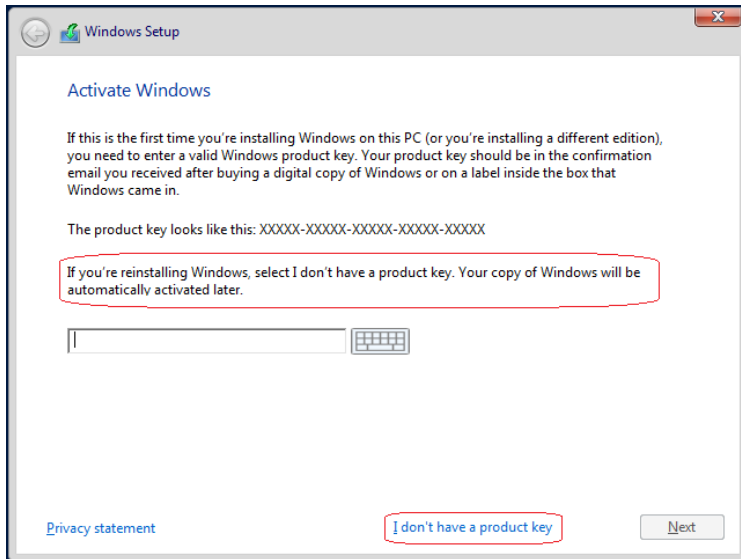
Windows Setup

Activate Windows

If this is the first time you're installing Windows on this PC (or you're installing a different edition), you need to enter a valid Windows product key. Your product key should be in the confirmation email you received after buying a digital copy of Windows or on a label inside the box that Windows came in.

The product key looks like this: XXXXX-XXXXX-XXXXX-XXXXX-XXXXX

If you're reinstalling Windows, select I don't have a product key. Your copy of Windows will be automatically activated later.

Privacy statement

I don't have a product key

Next